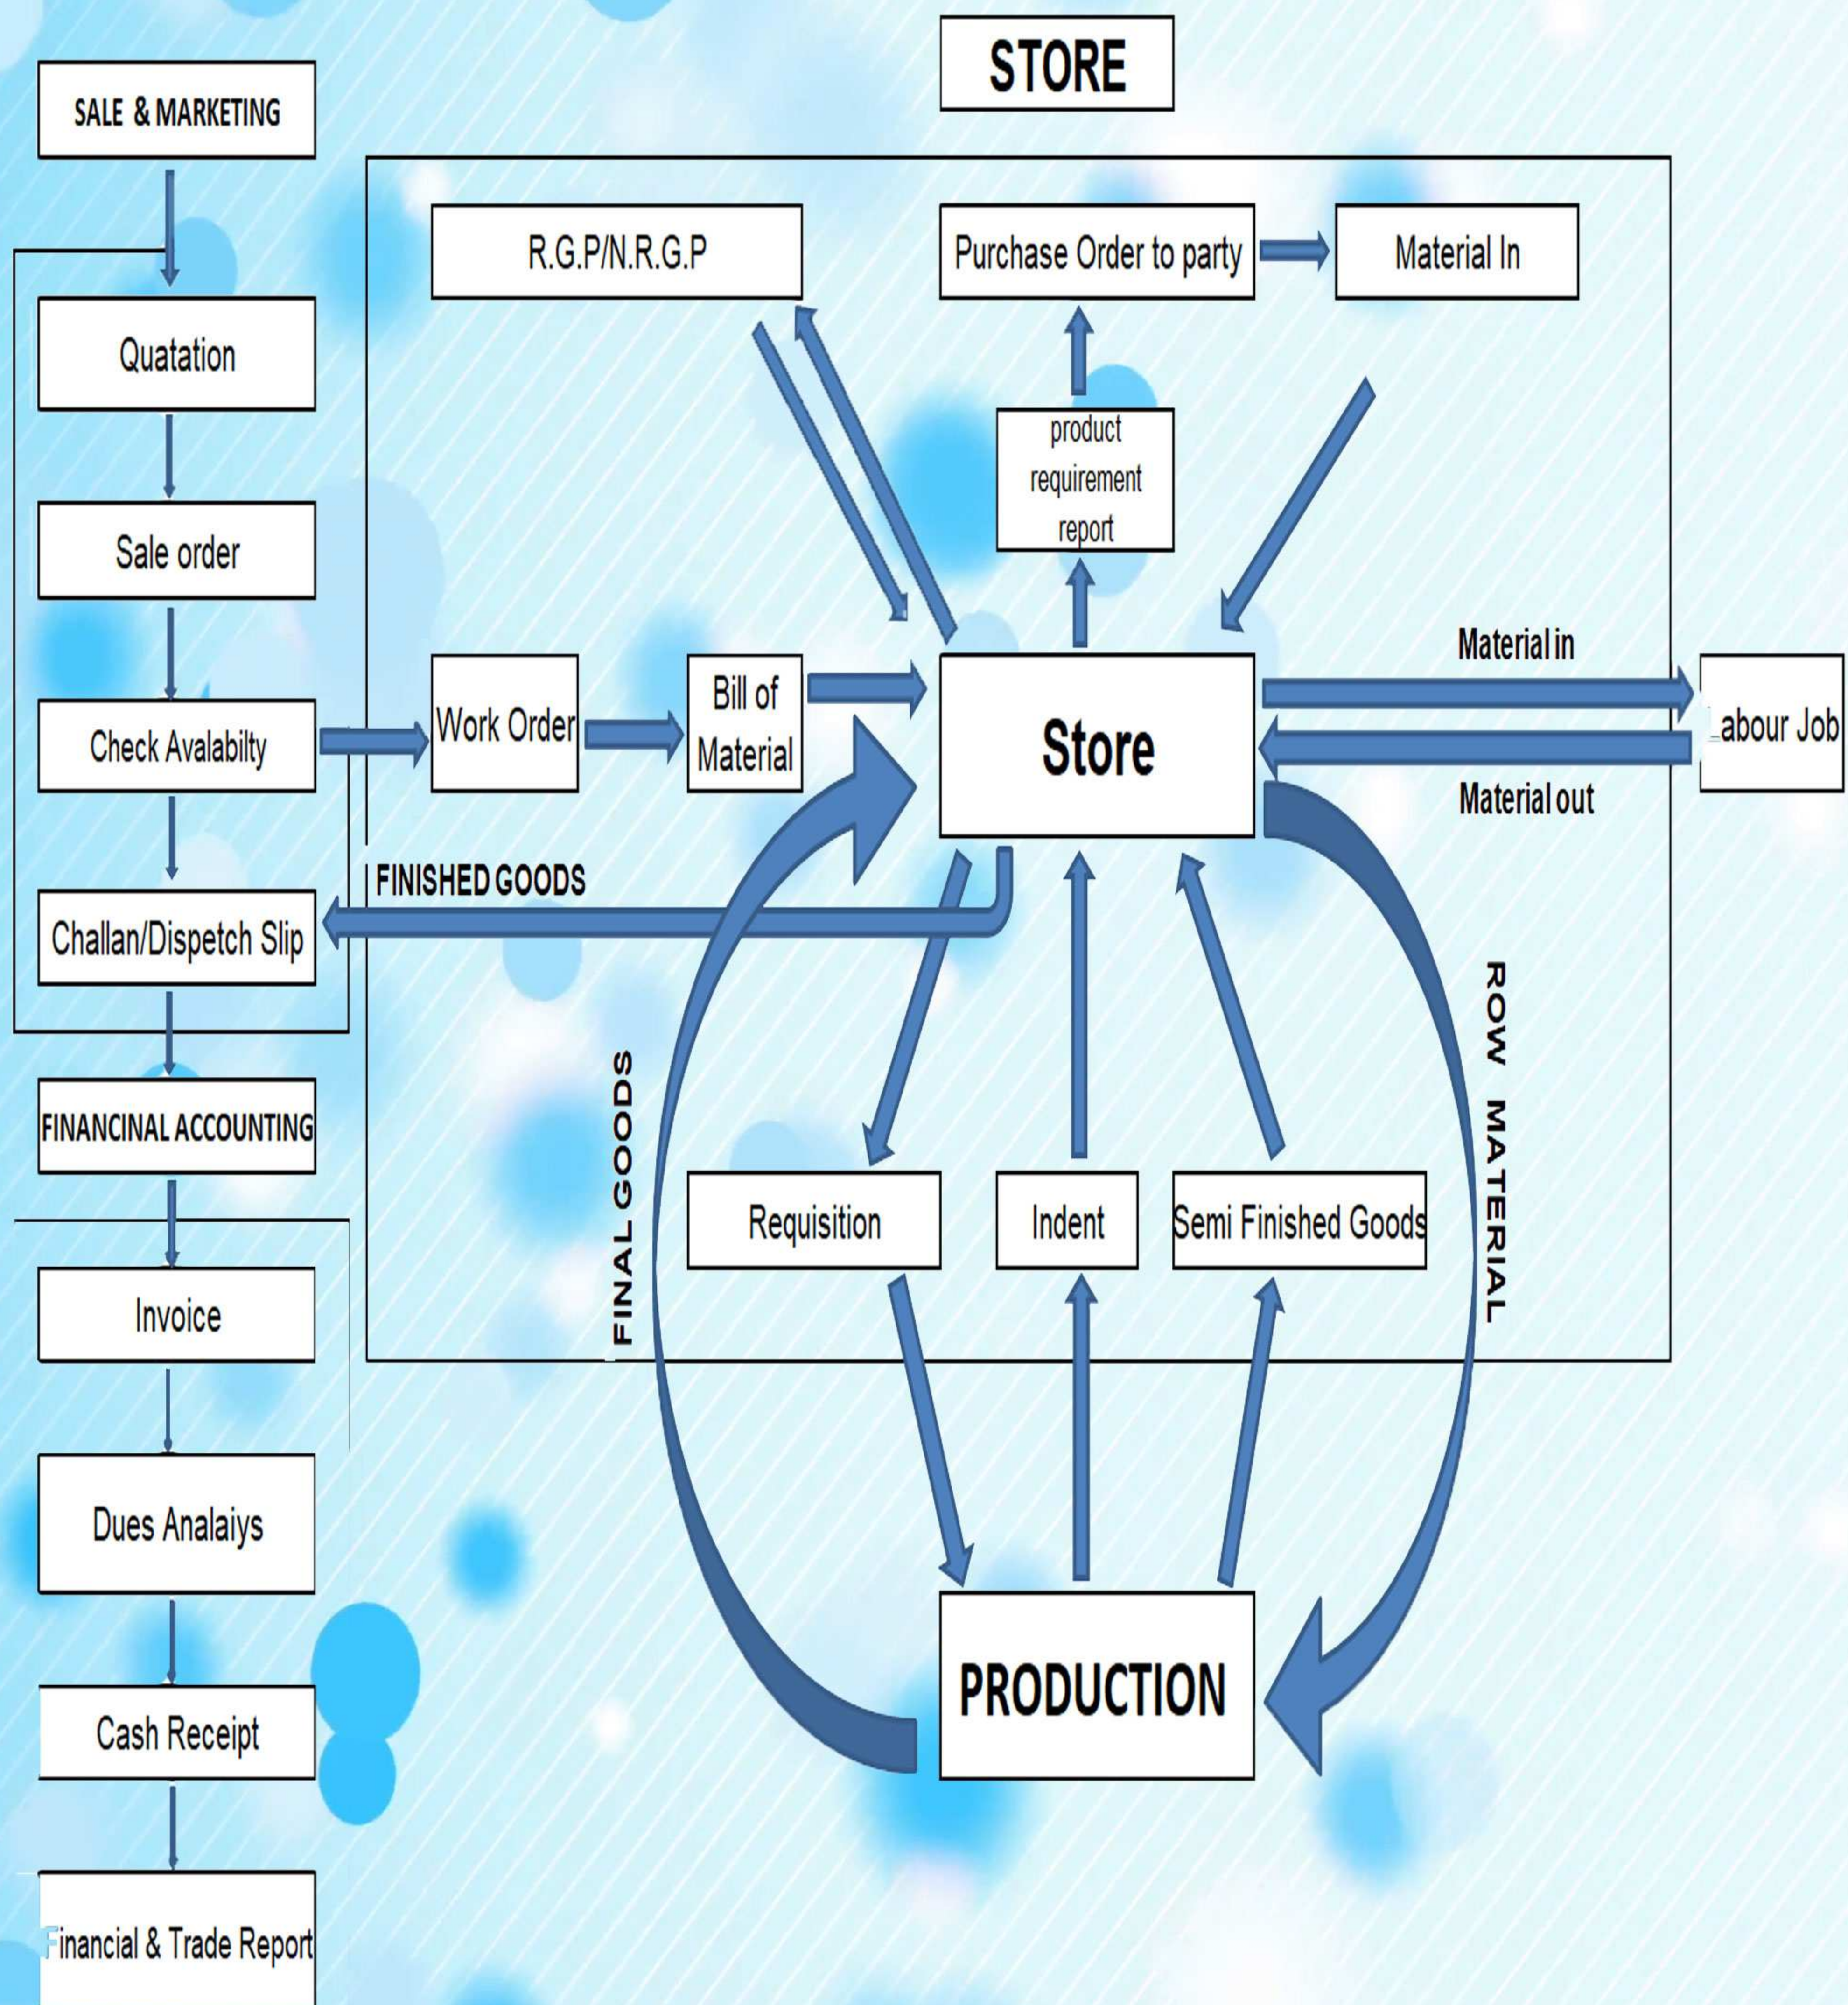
STORE

SALE & MARKETING

Quatation

Sale order

Check Avalabilty

Challan/Dispetch Slip

FINANCINAL ACCOUNTING

Invoice

Dues Analaiys

Cash Receipt

Financial & Trade Report

R.G.P/N.R.G.P

Purchase Order to party

Material In

product requirement report

Work Order

Bill of Material

Store

Material in

Labour Job

Material out

FINISHED GOODS

FINAL GOODS

ROW MATERIAL

Requisition

Indent

Semi Finished Goods

PRODUCTION